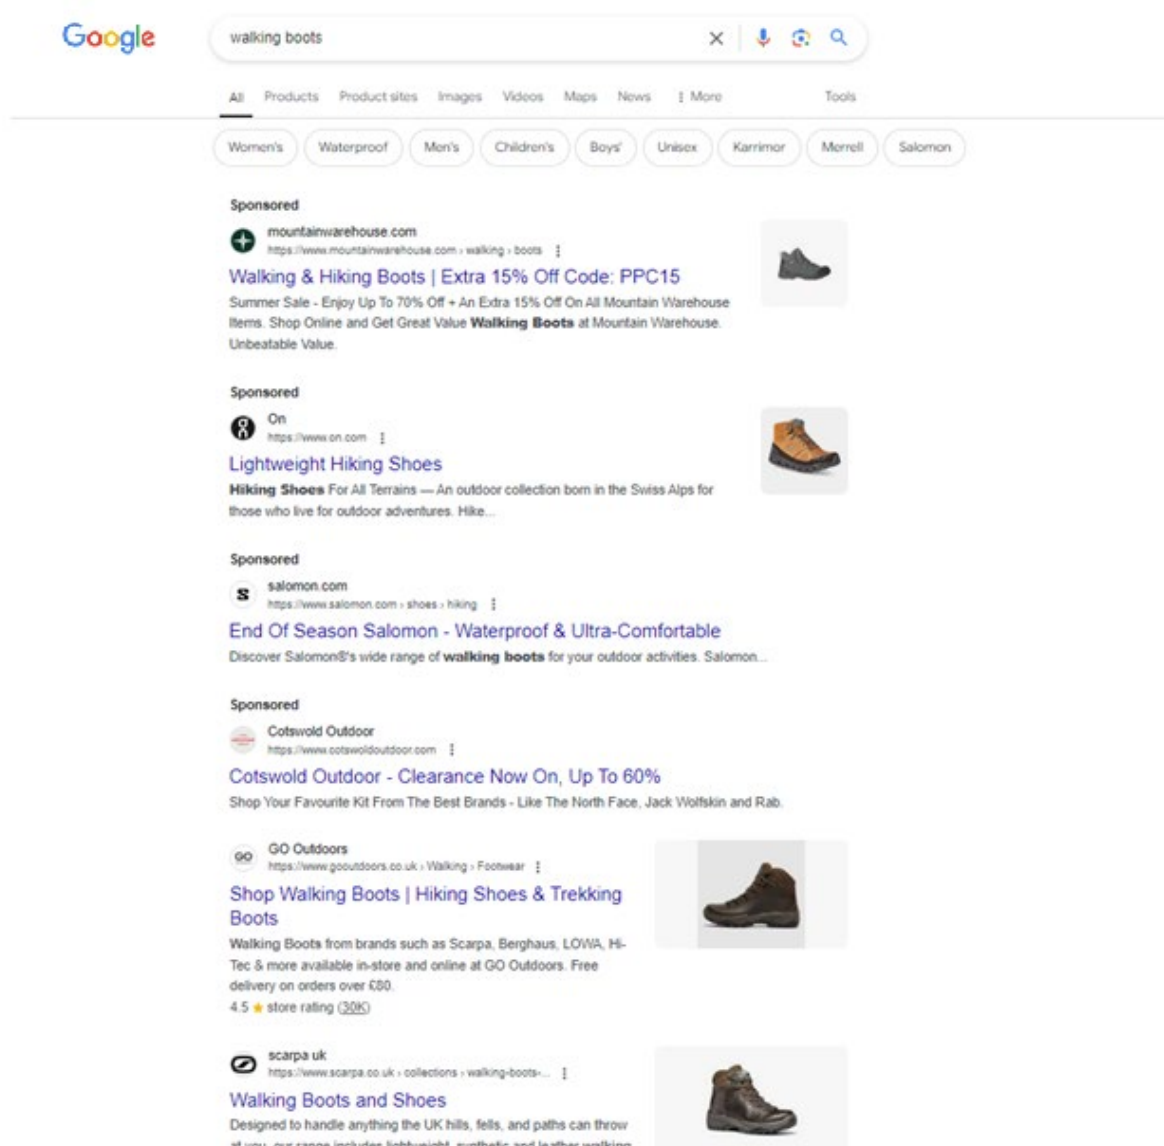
Google

walking boots

All Products Product sites Images Videos Maps News ⋮ More Tools

Women's Waterproof Men's Children's Boys' Unisex Karrimor Merrell Salomon

Sponsored
mountainwarehouse.com
https://www.mountainwarehouse.com › walking › boots
Walking & Hiking Boots | Extra 15% Off Code: PPC15
Summer Sale - Enjoy Up To 70% Off + An Extra 15% Off On All Mountain Warehouse Items. Shop Online and Get Great Value **Walking Boots** at Mountain Warehouse. Unbeatable Value.

Sponsored
On
https://www.on.com
Lightweight Hiking Shoes
**Hiking Shoes** For All Terrains — An outdoor collection born in the Swiss Alps for those who live for outdoor adventures. Hike...

Sponsored
salomon.com
https://www.salomon.com › shoes › hiking
End Of Season Salomon - Waterproof & Ultra-Comfortable
Discover Salomon®'s wide range of **walking boots** for your outdoor activities. Salomon...

Sponsored
Cotswold Outdoor
https://www.cotswoldoutdoor.com
Cotswold Outdoor - Clearance Now On, Up To 60%
Shop Your Favourite Kit From The Best Brands - Like The North Face, Jack Wolfskin and Rab.

GO Outdoors
https://www.gooutdoors.co.uk › Walking › Footwear
Shop Walking Boots | Hiking Shoes & Trekking Boots
Walking Boots from brands such as Scarpa, Berghaus, LOWA, Hi-Tec & more available in-store and online at GO Outdoors. Free delivery on orders over £80.
4.5 ★ store rating (30K)

scarpa uk
https://www.scarpa.co.uk › collections › walking-boots-...
Walking Boots and Shoes
Designed to handle anything the UK hills, fells, and paths can throw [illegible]